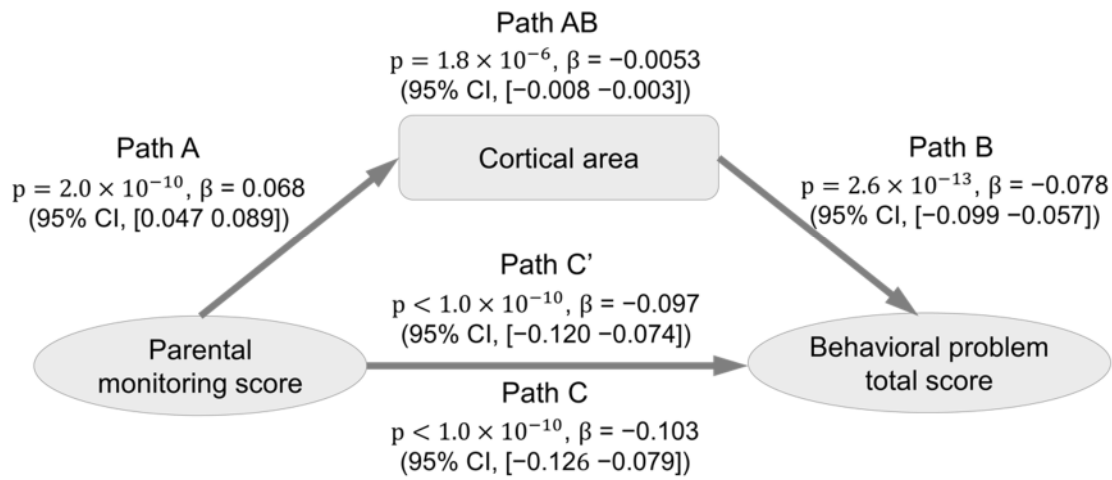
Path AB
$p = 1.8 \times 10^{-6}$, β = −0.0053
(95% CI, [−0.008 −0.003])

Path A
$p = 2.0 \times 10^{-10}$, β = 0.068
(95% CI, [0.047 0.089])

Cortical area

Path B
$p = 2.6 \times 10^{-13}$, β = −0.078
(95% CI, [−0.099 −0.057])

Path C'
$p < 1.0 \times 10^{-10}$, β = −0.097
(95% CI, [−0.120 −0.074])

Parental monitoring score

Behavioral problem total score

Path C
$p < 1.0 \times 10^{-10}$, β = −0.103
(95% CI, [−0.126 −0.079])